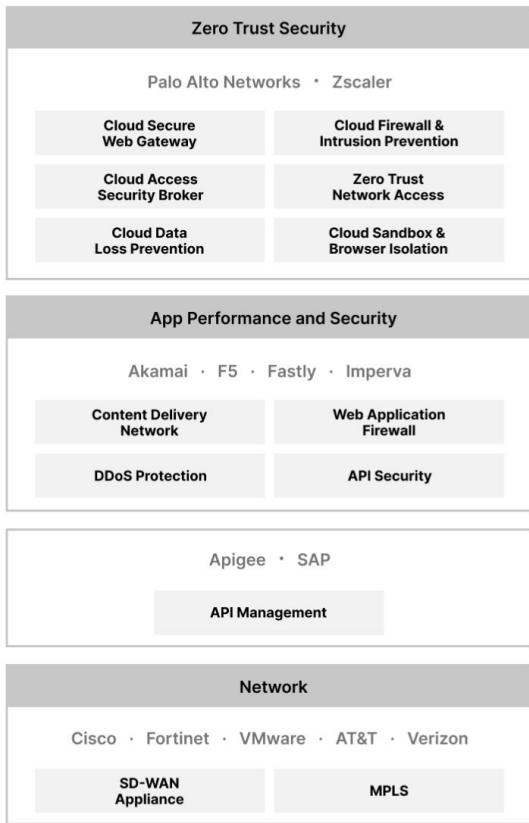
Zero Trust Security

Palo Alto Networks · Zscaler

Cloud Secure Web Gateway

Cloud Firewall & Intrusion Prevention

Cloud Access Security Broker

Zero Trust Network Access

Cloud Data Loss Prevention

Cloud Sandbox & Browser Isolation

App Performance and Security

Akamai · F5 · Fastly · Imperva

Content Delivery Network

Web Application Firewall

DDoS Protection

API Security

Apigee · SAP

API Management

Network

Cisco · Fortinet · VMware · AT&T · Verizon

SD-WAN Appliance

MPLS